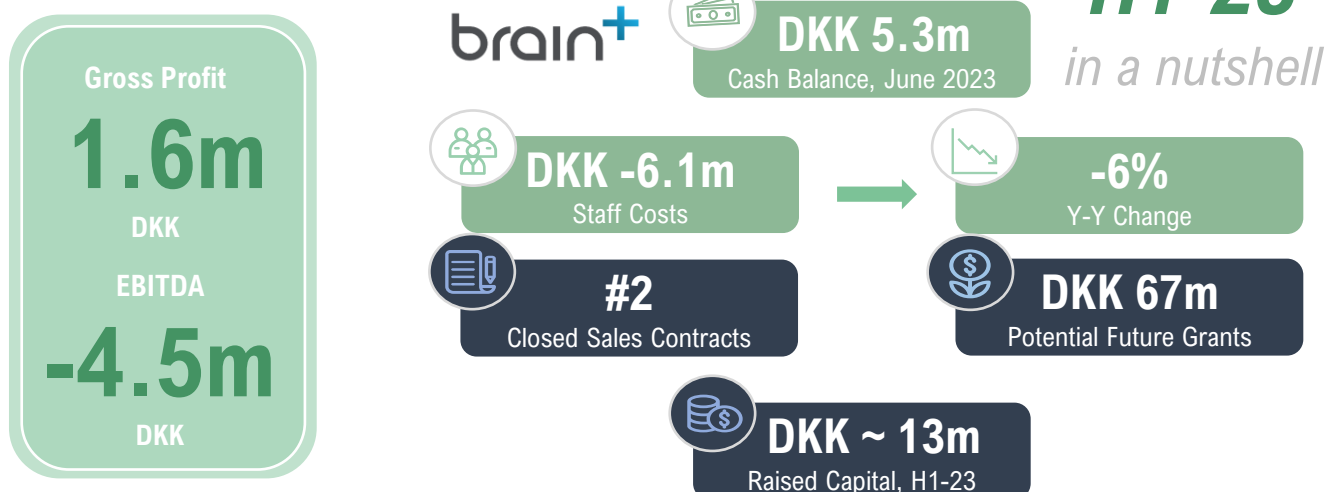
Gross Profit

1.6m

DKK

EBITDA

-4.5m

DKK

brain+

DKK 5.3m

Cash Balance, June 2023

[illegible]

in a nutshell

DKK -6.1m

Staff Costs

-6%

Y-Y Change

#2

Closed Sales Contracts

DKK 67m

Potential Future Grants

DKK ~ 13m

Raised Capital, H1-23